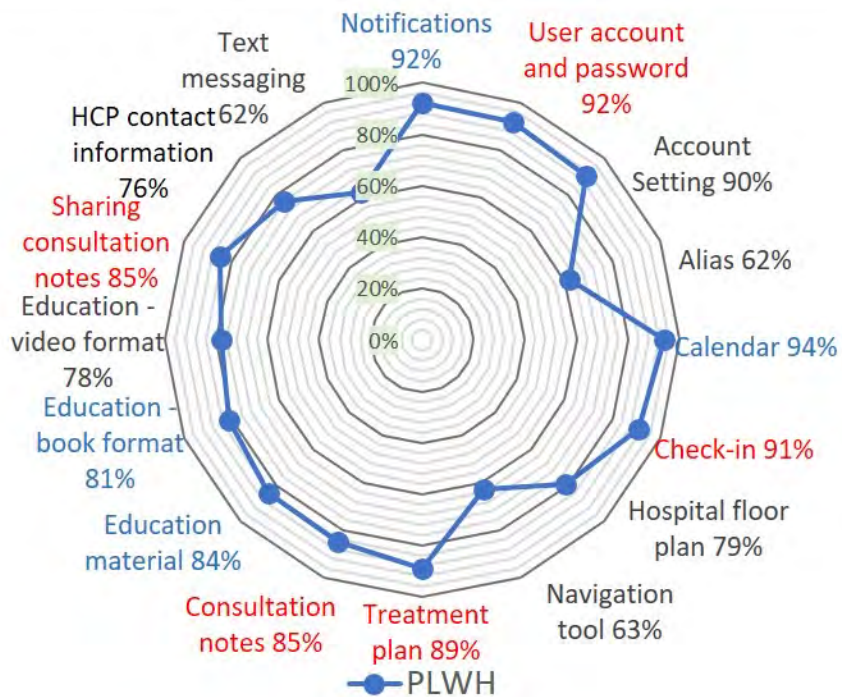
Notifications 92%

User account and password 92%

Account Setting 90%

Alias 62%

Calendar 94%

Check-in 91%

Hospital floor plan 79%

Navigation tool 63%

Treatment plan 89%

Consultation notes 85%

Education material 84%

Education - book format 81%

Education - video format 78%

Sharing consultation notes 85%

HCP contact information 76%

Text messaging 62%

100%
80%
60%
40%
20%
0%

PLWH